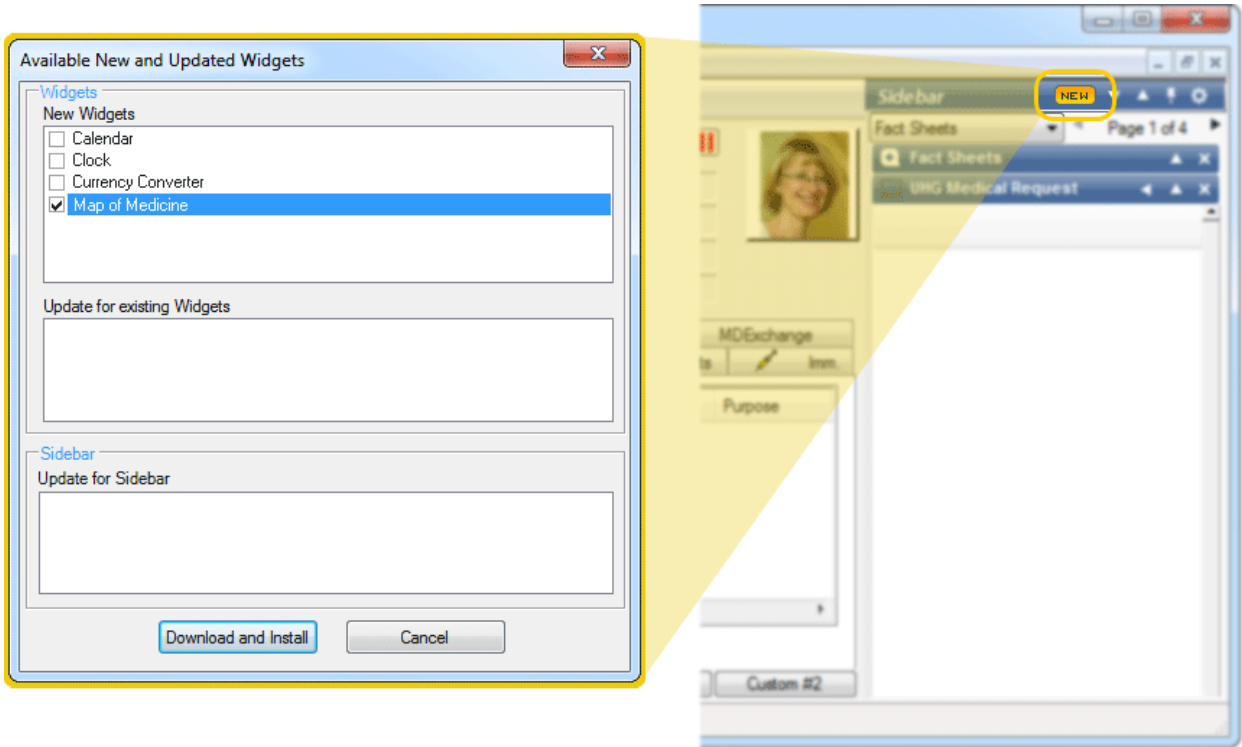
Available New and Updated Widgets

Widgets
New Widgets
Calendar
Clock
Currency Converter
Map of Medicine

Update for existing Widgets

Sidebar
Update for Sidebar

Download and Install
Cancel

Sidebar
NEW
Fact Sheets
Page 1 of 4
Fact Sheets
UHG Medical Request
MDExchange
Imm
Purpose
Custom #2